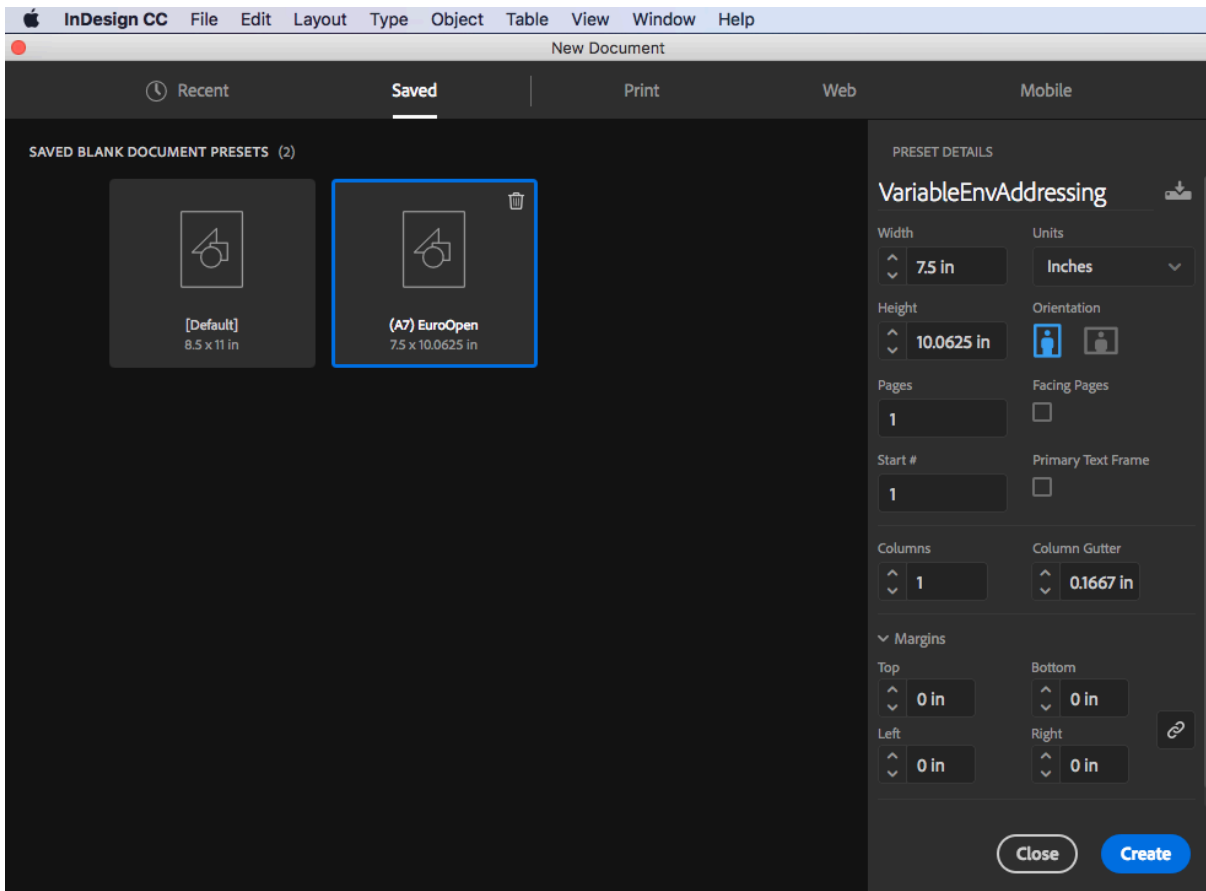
InDesign CC File Edit Layout Type Object Table View Window Help

New Document

Recent Saved Print Web Mobile

SAVED BLANK DOCUMENT PRESETS (2)

[Default]
8.5 x 11 in

(A7) EuroOpen
7.5 x 10.0625 in

PRESET DETAILS

VariableEnvAddressing

Width
7.5 in

Units
Inches

Height
10.0625 in

Orientation

Pages
1

Facing Pages

Start #
1

Primary Text Frame

Columns
1

Column Gutter
0.1667 in

Margins

Top
0 in

Bottom
0 in

Left
0 in

Right
0 in

Close

Create